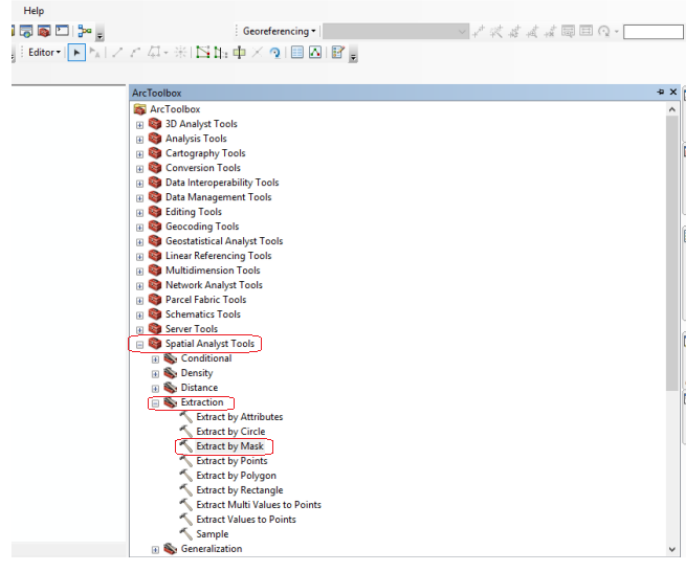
Help

Georeferencing

Editor

ArcToolbox

ArcToolbox
3D Analyst Tools
Analysis Tools
Cartography Tools
Conversion Tools
Data Interoperability Tools
Data Management Tools
Editing Tools
Geocoding Tools
Geostatistical Analyst Tools
Linear Referencing Tools
Multidimension Tools
Network Analyst Tools
Parcel Fabric Tools
Schematics Tools
Server Tools
Spatial Analyst Tools
Conditional
Density
Distance
Extraction
Extract by Attributes
Extract by Circle
Extract by Mask
Extract by Points
Extract by Polygon
Extract by Rectangle
Extract Multi Values to Points
Extract Values to Points
Sample
Generalization